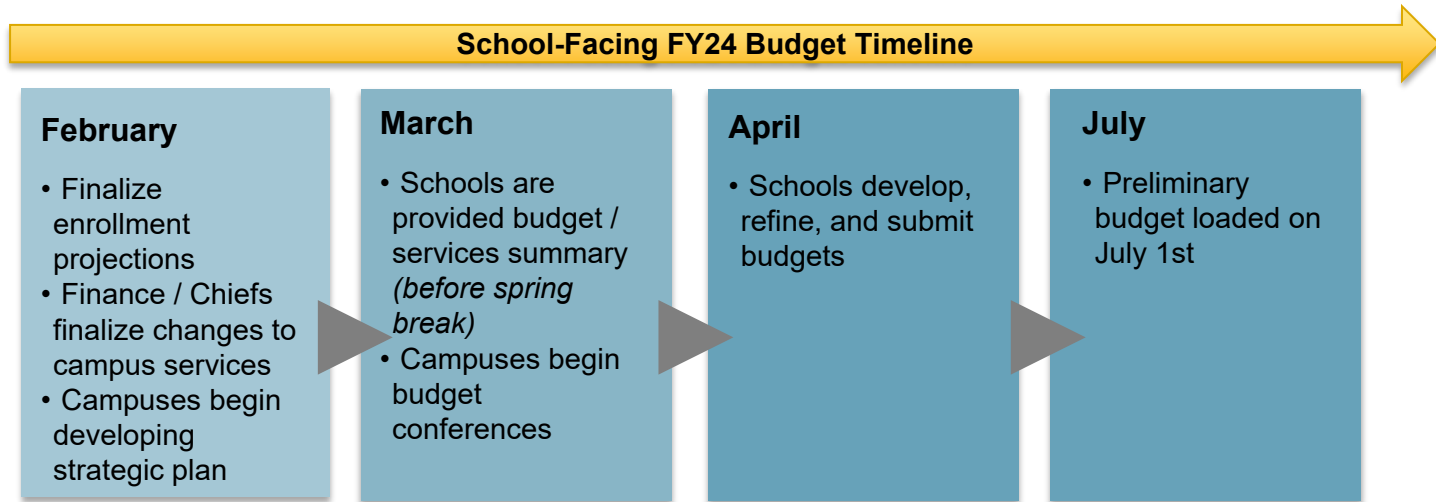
School-Facing FY24 Budget Timeline

February

• Finalize enrollment projections
• Finance / Chiefs finalize changes to campus services
• Campuses begin developing strategic plan

March

• Schools are provided budget / services summary *(before spring break)*
• Campuses begin budget conferences

April

• Schools develop, refine, and submit budgets

July

• Preliminary budget loaded on July 1st